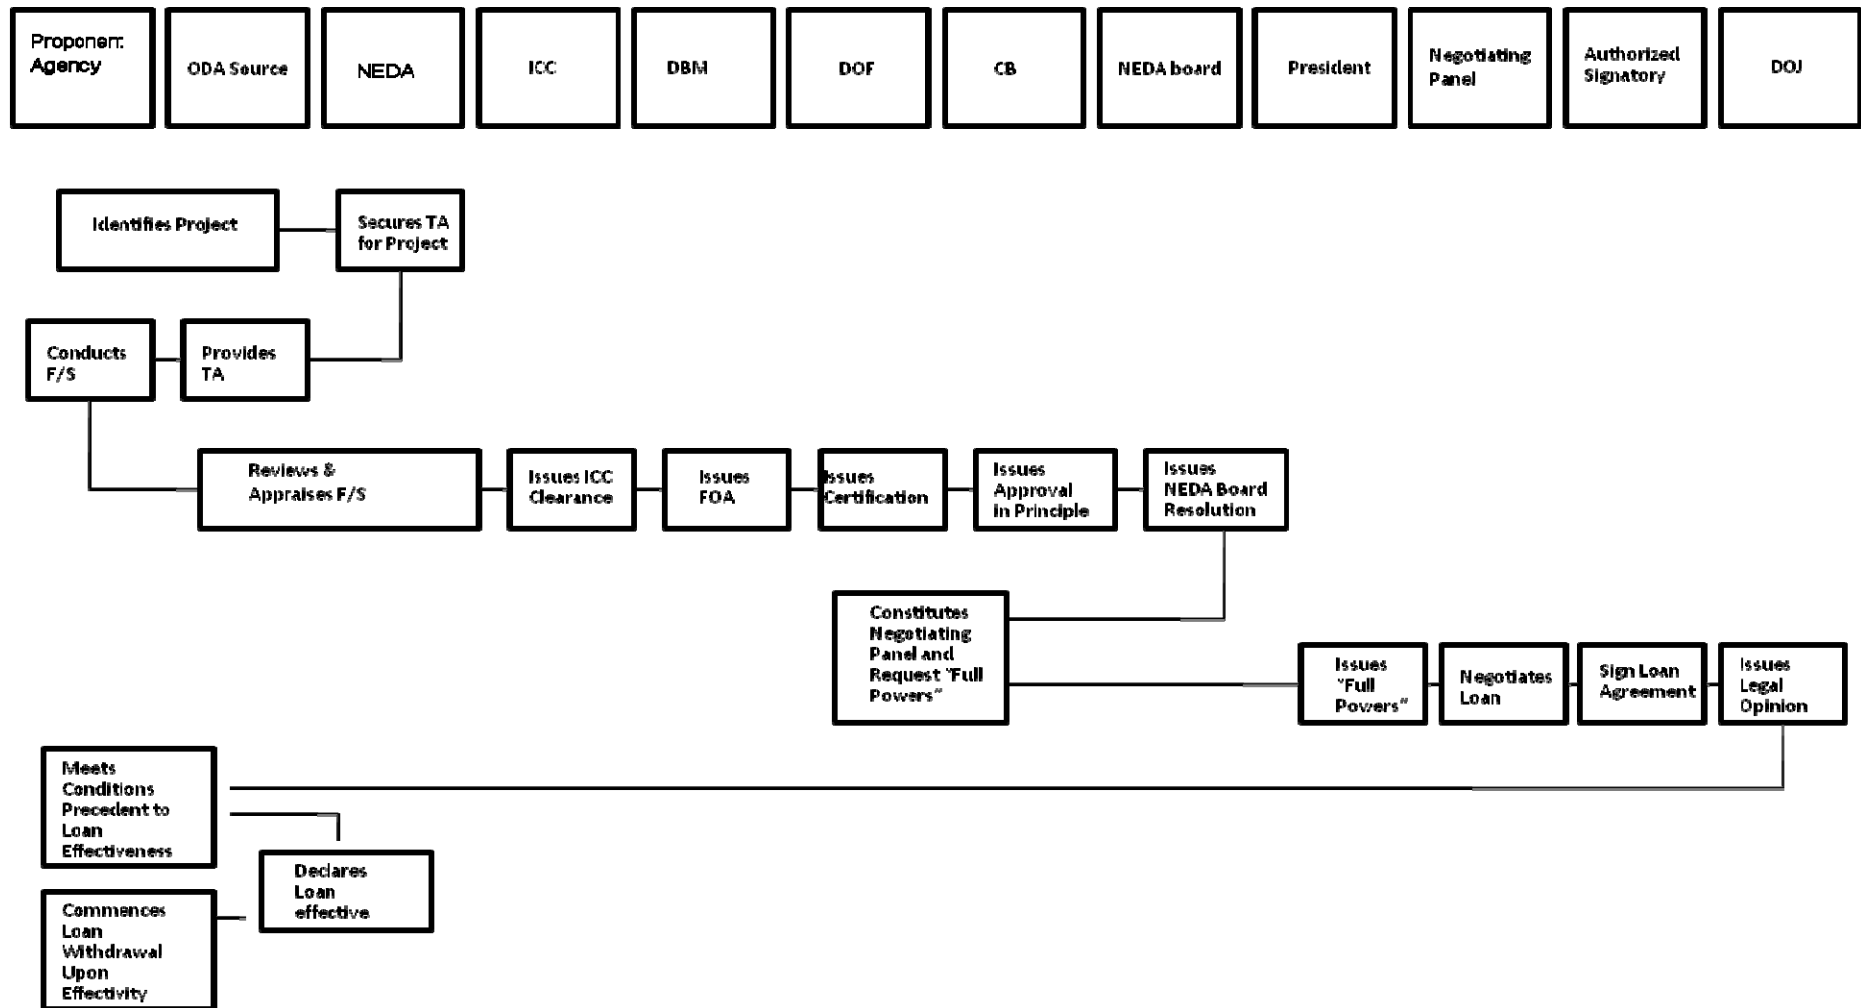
Proponent Agency

ODA Source

NEDA

ICC

DBM

DOF

CB

NEDA board

President

Negotiating Panel

Authorized Signatory

DOJ

Identifies Project

Secures TA for Project

Conducts F/S

Provides TA

Reviews & Appraises F/S

Issues ICC Clearance

Issues FOA

Issues Certification

Issues Approval in Principle

Issues NEDA Board Resolution

Constitutes Negotiating Panel and Request "Full Powers"

Issues "Full Powers"

Negotiates Loan

Sign Loan Agreement

Issues Legal Opinion

Meets Conditions Precedent to Loan Effectiveness

Declares Loan effective

Commences Loan Withdrawal Upon Effectivity